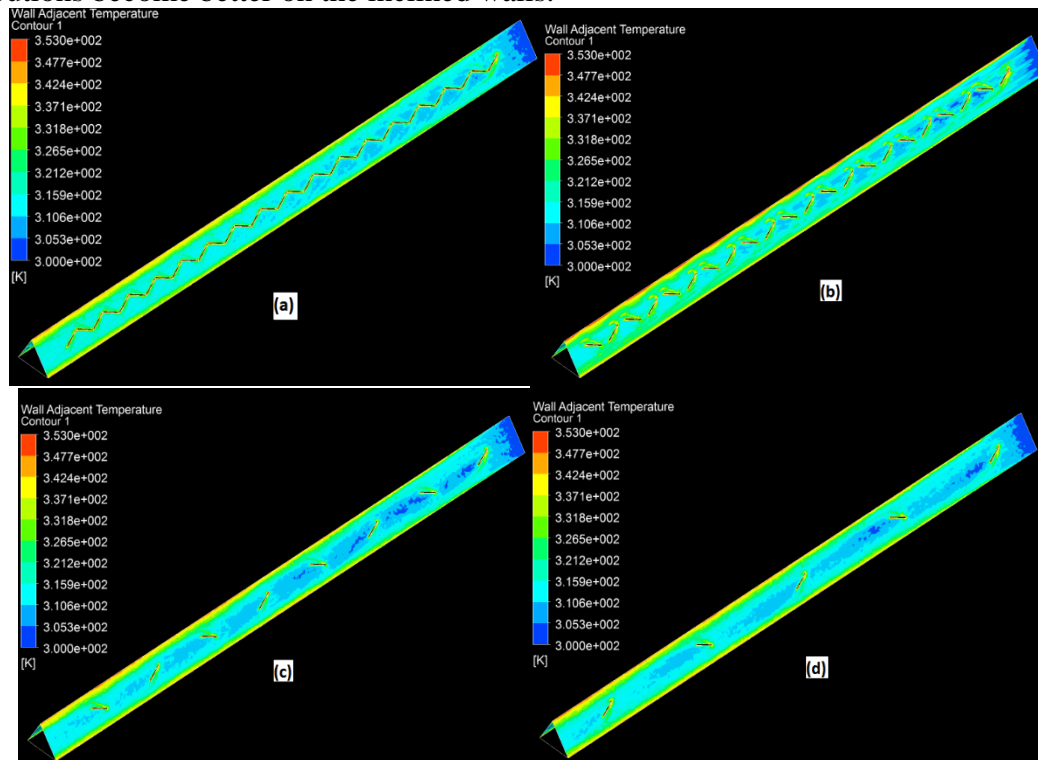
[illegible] become cooler on the inclined walls.

Wall Adjacent Temperature
Contour 1
3.530e+002
3.477e+002
3.424e+002
3.371e+002
3.318e+002
3.265e+002
3.212e+002
3.159e+002
3.106e+002
3.053e+002
3.000e+002
[K]

(a)

Wall Adjacent Temperature
Contour 1
3.530e+002
3.477e+002
3.424e+002
3.371e+002
3.318e+002
3.265e+002
3.212e+002
3.159e+002
3.106e+002
3.053e+002
3.000e+002
[K]

(b)

Wall Adjacent Temperature
Contour 1
3.530e+002
3.477e+002
3.424e+002
3.371e+002
3.318e+002
3.265e+002
3.212e+002
3.159e+002
3.106e+002
3.053e+002
3.000e+002
[K]

(c)

Wall Adjacent Temperature
Contour 1
3.530e+002
3.477e+002
3.424e+002
3.371e+002
3.318e+002
3.265e+002
3.212e+002
3.159e+002
3.106e+002
3.053e+002
3.000e+002
[K]

(d)